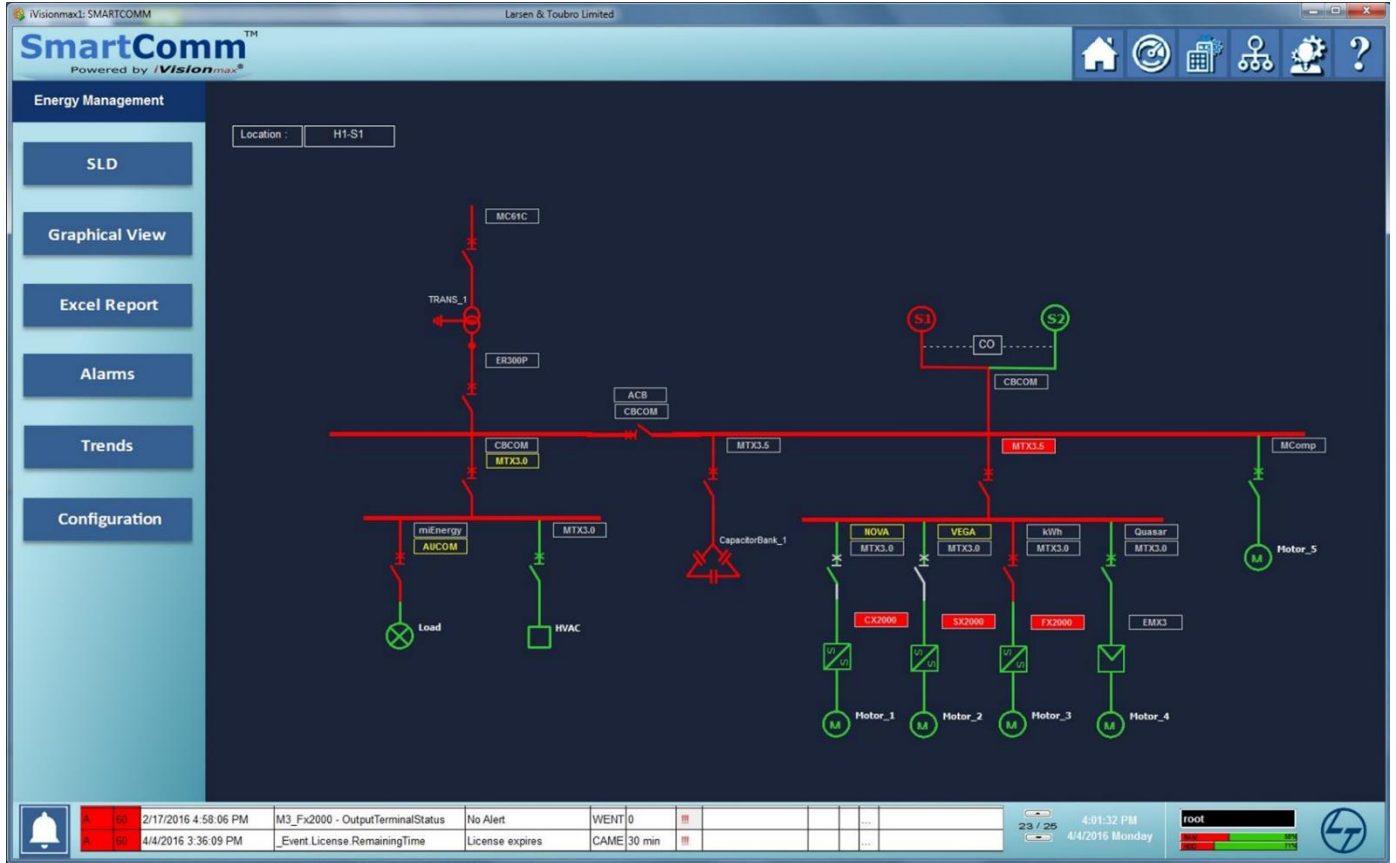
iVisionmax1: SMARTCOMM

Larsen & Toubro Limited

SmartComm™
Powered by iVisionmax®

Energy Management

SLD

Graphical View

Excel Report

Alarms

Trends

Configuration

Location : H1-S1

MC61C

TRANS_1

ER300P

ACB
CBCOM

CBCOM
MTX3.0

MTX3.5

S1

S2

CO

CBCOM

MTX3.5

MComp

miEnergy
AUCOM

MTX3.0

CapacitorBank_1

NOVA
MTX3.0

VEGA
MTX3.0

kWh
MTX3.0

Quasar
MTX3.0

M
Motor_5

Load

HVAC

CX2000

SX2000

FX2000

EMX3

M Motor_1

M Motor_2

M Motor_3

M Motor_4

| A | 60 | 2/17/2016 4:58:06 PM | M3_Fx2000 - OutputTerminalStatus | No Alert | WENT | 0 | !!! |
|---|---|---|---|---|---|---|---|
| A | 60 | 4/4/2016 3:36:09 PM | _Event.License.RemainingTime | License expires | CAME | 30 min | !!! |

23 / 25

4:01:32 PM
4/4/2016 Monday

root